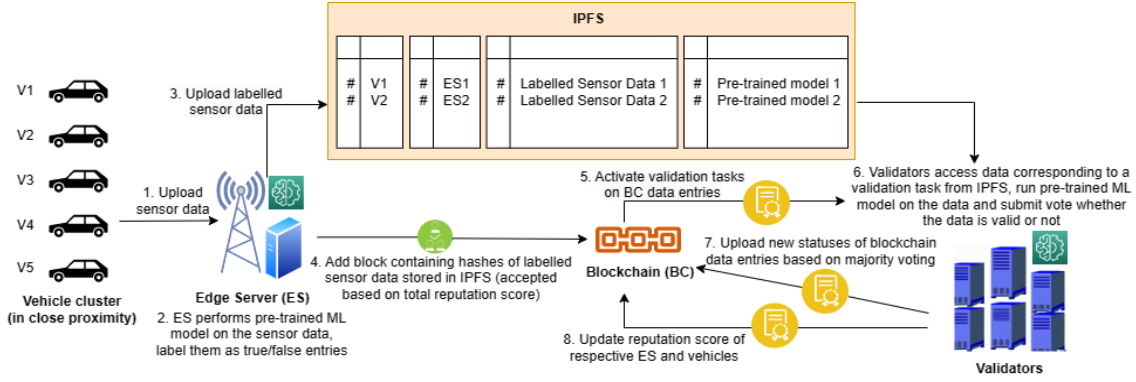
IPFS

| | | | | | | | |
|---|---|---|---|---|---|---|---|
| # # | V1 V2 | # # | ES1 ES2 | # # | Labelled Sensor Data 1 Labelled Sensor Data 2 | # # | Pre-trained model 1 Pre-trained model 2 |

V1
V2
V3
V4
V5

Vehicle cluster (in close proximity)

1. Upload sensor data

3. Upload labelled sensor data

Edge Server (ES)

2. ES performs pre-trained ML model on the sensor data, label them as true/false entries

4. Add block containing hashes of labelled sensor data stored in IPFS (accepted based on total reputation score)

5. Activate validation tasks on BC data entries

Blockchain (BC)

6. Validators access data corresponding to a validation task from IPFS, run pre-trained ML model on the data and submit vote whether the data is valid or not

7. Upload new statuses of blockchain data entries based on majority voting

8. Update reputation score of respective ES and vehicles

Validators